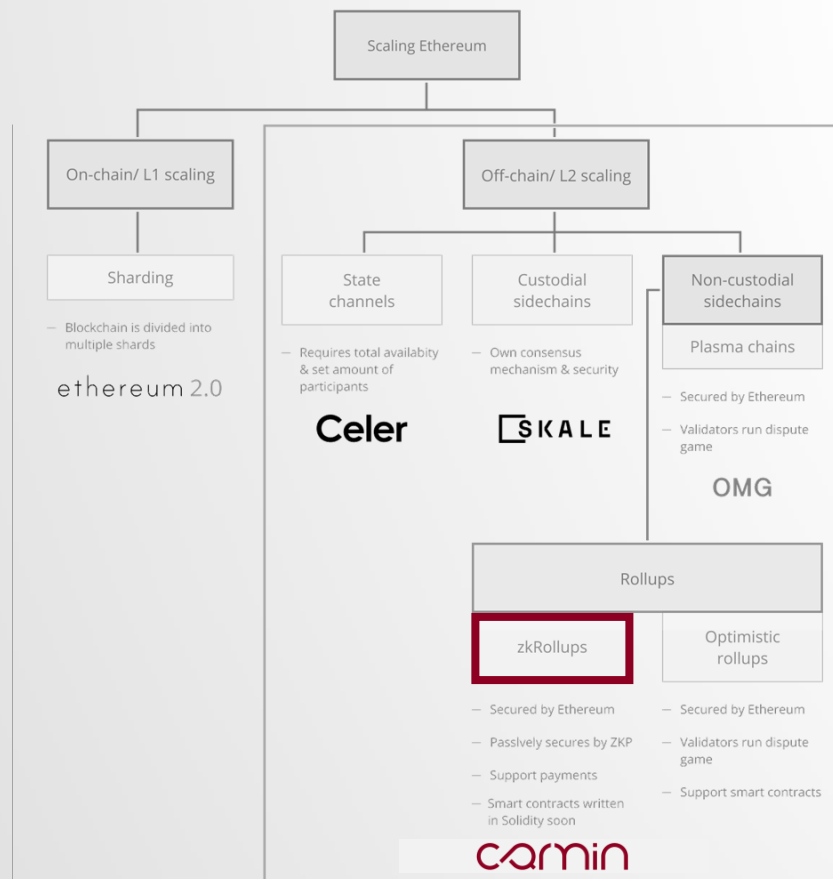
Scaling Ethereum

On-chain/ L1 scaling

Off-chain/ L2 scaling

Sharding

– Blockchain is divided into multiple shards

ethereum 2.0

State channels

– Requires total availabity & set amount of participants

Celer

Custodial sidechains

– Own consensus mechanism & security

SKALE

Non-custodial sidechains

Plasma chains

– Secured by Ethereum

– Validators run dispute game

OMG

Rollups

zkRollups

– Secured by Ethereum

– Passively secures by ZKP

– Support payments

– Smart contracts written in Solidity soon

Optimistic rollups

– Secured by Ethereum

– Validators run dispute game

– Support smart contracts

carmin